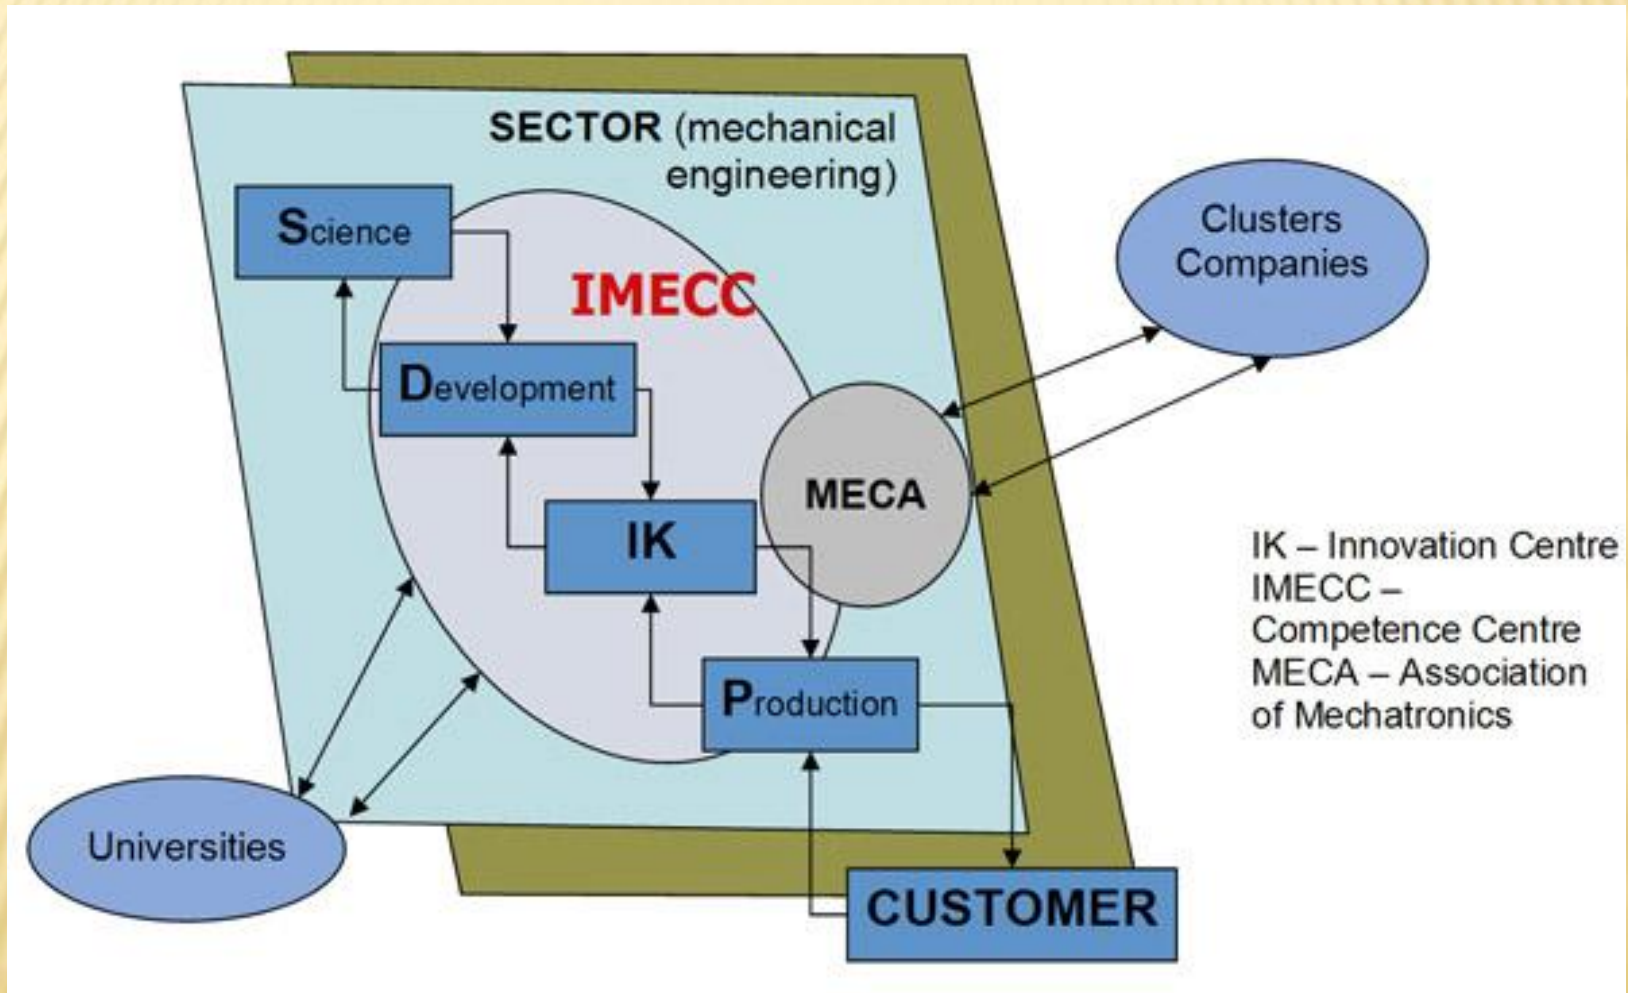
SECTOR (mechanical engineering)

Science

IMECC

Development

IK

MECA

Production

Clusters Companies

Universities

CUSTOMER

IK – Innovation Centre
IMECC – Competence Centre
MECA – Association of Mechatronics